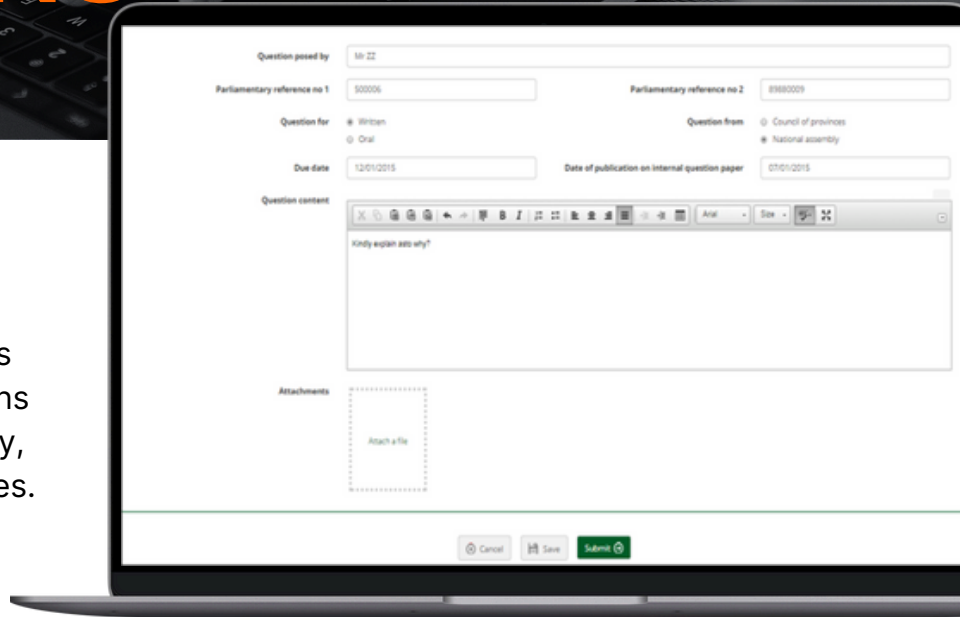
s
ns
y,
es.

Question posed by
Mr ZZ

Parliamentary reference no 1
500006

Parliamentary reference no 2
89880009

Question for
Written
Oral

Question from
Council of provinces
National assembly

Due date
12/01/2015

Date of publication on internal question paper
07/01/2015

Question content
B I
Arial
Size

Kindly explain asto why?

Attachments
Attach a file

Cancel
Save
Submit